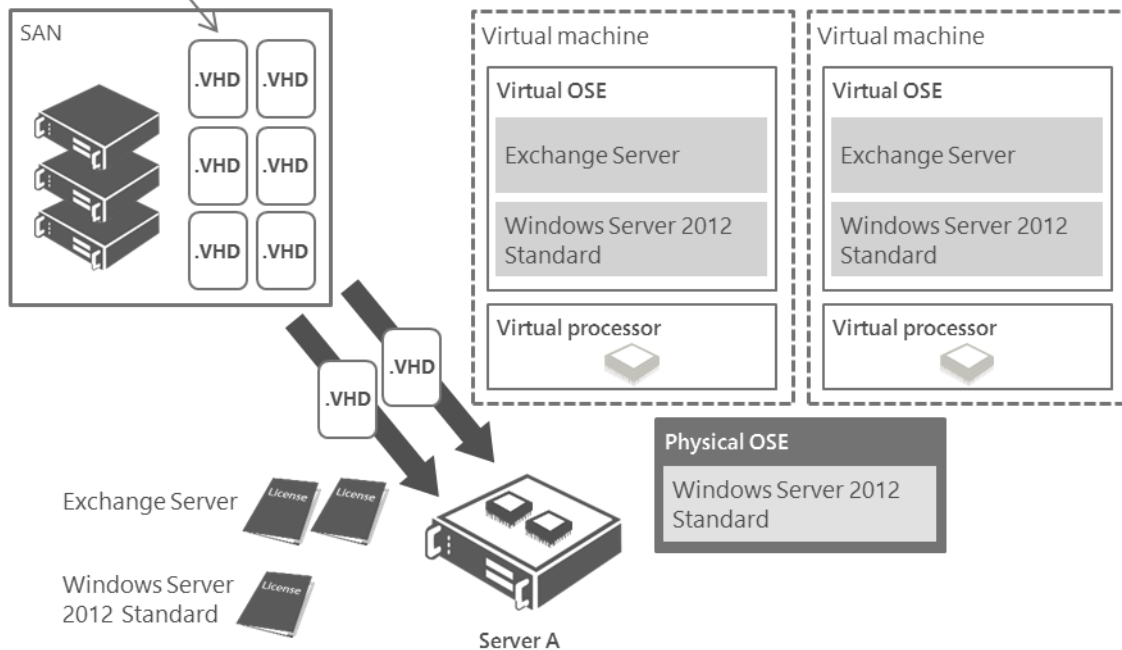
SAN

.VHD .VHD

.VHD .VHD

.VHD .VHD

Virtual machine

Virtual OSE

Exchange Server

Windows Server 2012 Standard

Virtual processor

Virtual machine

Virtual OSE

Exchange Server

Windows Server 2012 Standard

Virtual processor

.VHD

.VHD

Physical OSE

Windows Server 2012 Standard

Exchange Server

License

License

Windows Server 2012 Standard

License

Server A